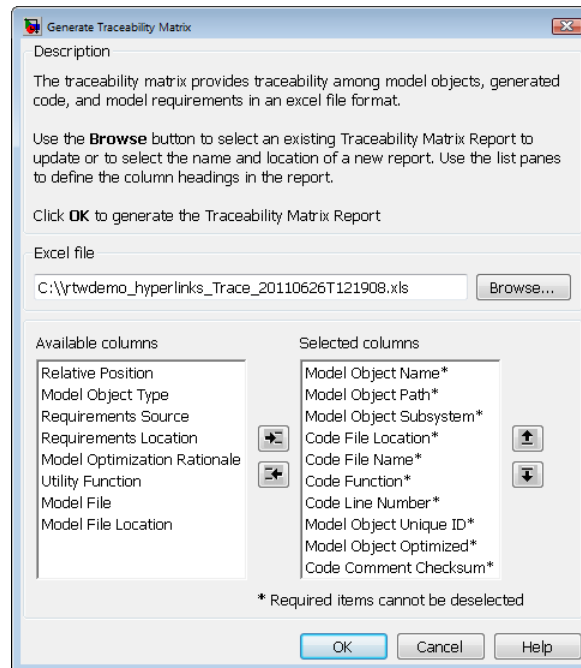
Generate Traceability Matrix

Description

The traceability matrix provides traceability among model objects, generated code, and model requirements in an excel file format.

Use the **Browse** button to select an existing Traceability Matrix Report to update or to select the name and location of a new report. Use the list panes to define the column headings in the report.

Click **OK** to generate the Traceability Matrix Report

Excel file

C:\\rtwdemo_hyperlinks_Trace_20110626T121908.xls

Browse...

Available columns

Relative Position
Model Object Type
Requirements Source
Requirements Location
Model Optimization Rationale
Utility Function
Model File
Model File Location

Selected columns

Model Object Name*
Model Object Path*
Model Object Subsystem*
Code File Location*
Code File Name*
Code Function*
Code Line Number*
Model Object Unique ID*
Model Object Optimized*
Code Comment Checksum*

* Required items cannot be deselected

OK Cancel Help